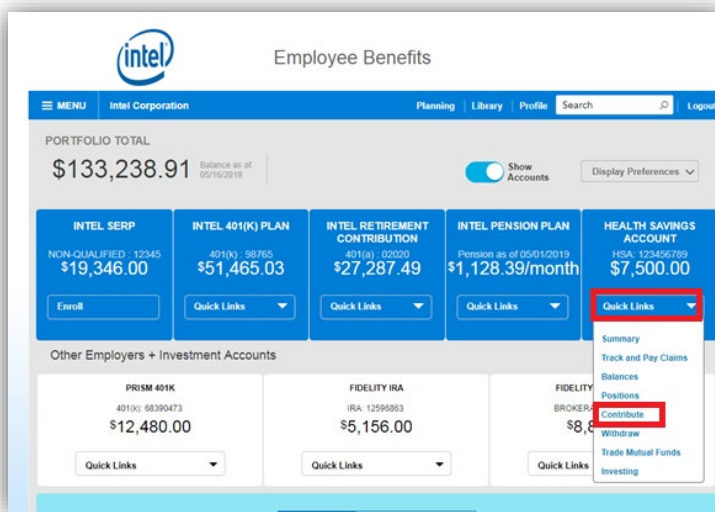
intel

Employee Benefits

MENU Intel Corporation Planning | Library | Profile | Search Logout

PORTFOLIO TOTAL

$133,238.91 Balance as of 05/16/2019

Show Accounts

Display Preferences

INTEL SERP
NON-QUALIFIED : 12345
$19,346.00
Enroll

INTEL 401(K) PLAN
401(k) : 98765
$51,465.03
Quick Links

INTEL RETIREMENT CONTRIBUTION
401(a) : 02020
$27,287.49
Quick Links

INTEL PENSION PLAN
Pension as of 05/01/2019
$1,128.39/month
Quick Links

HEALTH SAVINGS ACCOUNT
HSA: 123456789
$7,500.00
Quick Links

Summary
Track and Pay Claims
Balances
Positions
Contribute
Withdraw
Trade Mutual Funds
Investing

Other Employers + Investment Accounts

PRISM 401K
401(k): 68390473
$12,480.00
Quick Links

FIDELITY IRA
IRA: 12596863
$5,156.00
Quick Links

FIDELITY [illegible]
BROKER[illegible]
$8,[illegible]
Quick Links